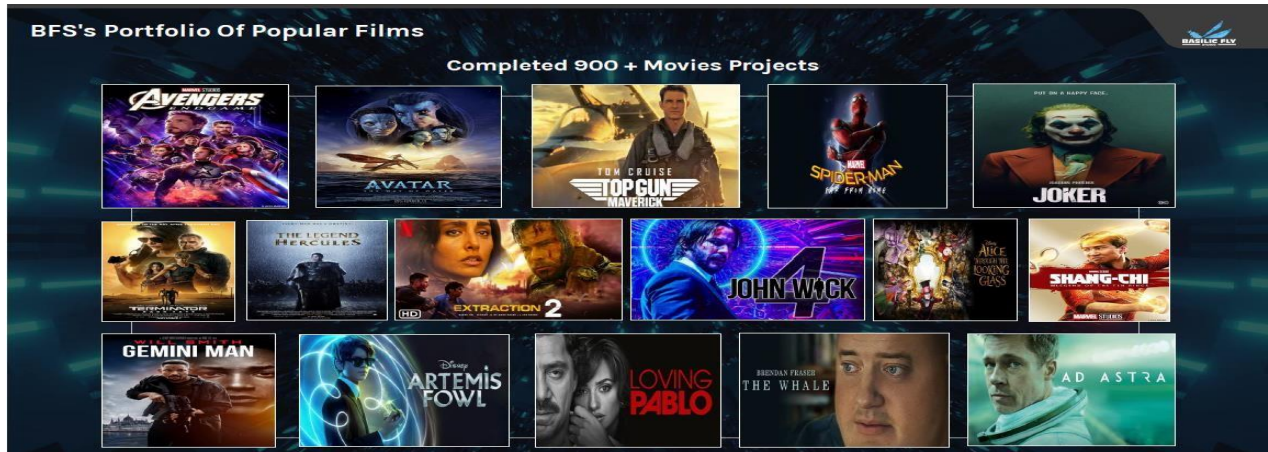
BFS's Portfolio Of Popular Films

BASILIC FLY

Completed 900 + Movies Projects

AVENGERS ENDGAME

AVATAR

TOM CRUISE TOP GUN MAVERICK

SPIDER-MAN FAR FROM HOME

PUT ON A HAPPY FACE.

JOKER

TERMINATOR

THE LEGEND OF HERCULES

EXTRACTION 2

HD

JOHN WICK 4

ALICE THROUGH THE LOOKING GLASS

SHANG-CHI

MARVEL STUDIOS

WILL SMITH GEMINI MAN

DISNEY ARTEMIS FOWL

LOVING PABLO

BRENDAN FRASER THE WHALE

AD ASTRA